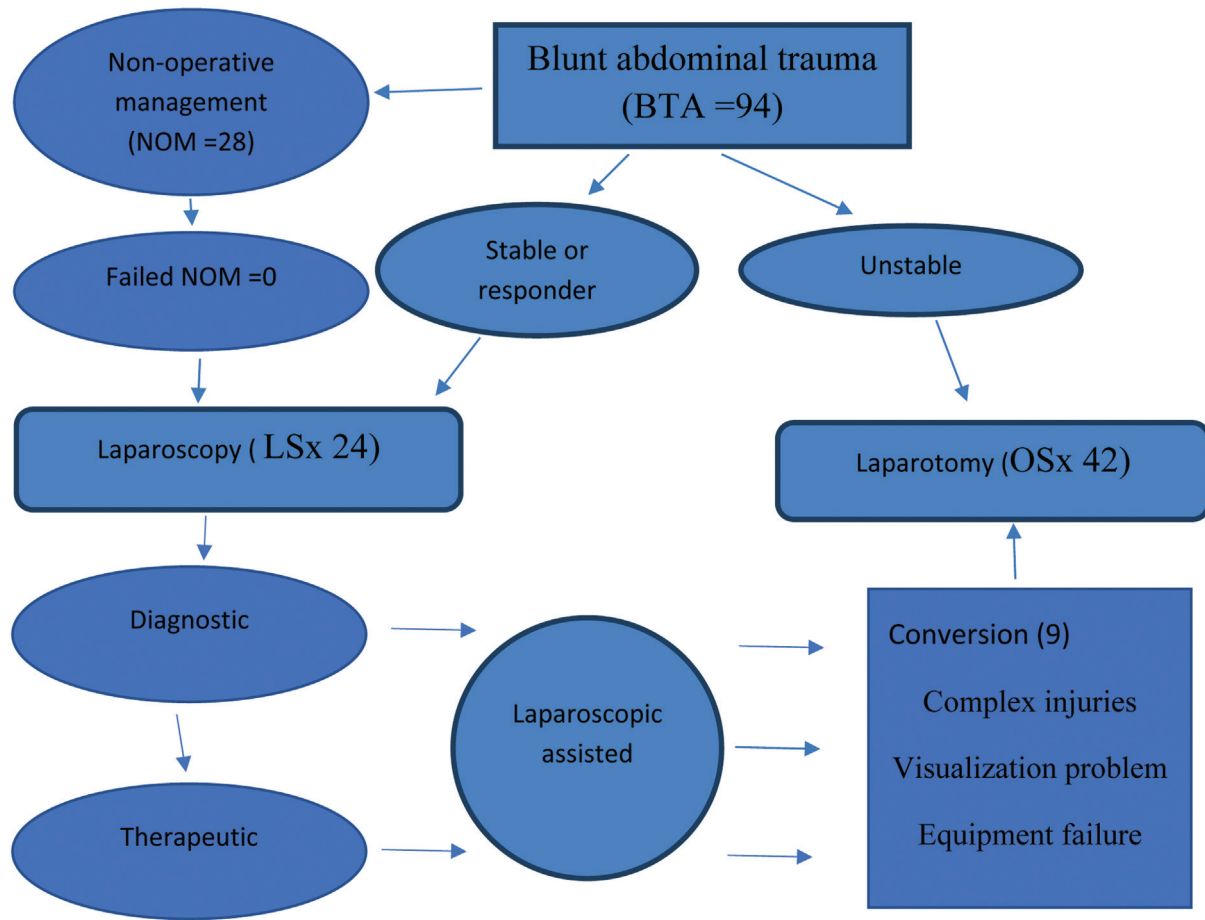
Blunt abdominal trauma (BTA =94)

Non-operative management (NOM =28)

Failed NOM =0

Stable or responder

Unstable

Laparoscopy ( LSx 24)

Laparotomy (OSx 42)

Diagnostic

Therapeutic

Laparoscopic assisted

Conversion (9)

Complex injuries

Visualization problem

Equipment failure